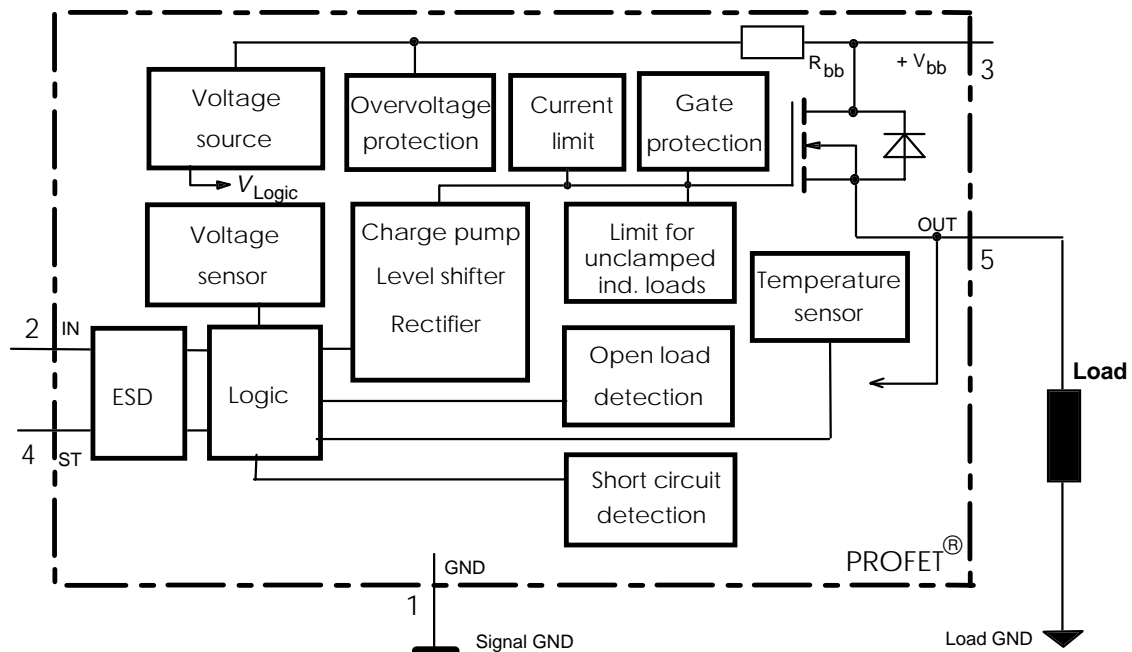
Voltage source

Overvoltage protection

Current limit

Gate protection

$R_{bb}$

$+ V_{bb}$

3

$V_{Logic}$

Voltage sensor

Charge pump
Level shifter
Rectifier

Limit for unclamped ind. loads

OUT

5

Temperature sensor

2 IN

ESD

Logic

Open load detection

Load

4 ST

Short circuit detection

PROFET®

GND

1

Signal GND

Load GND